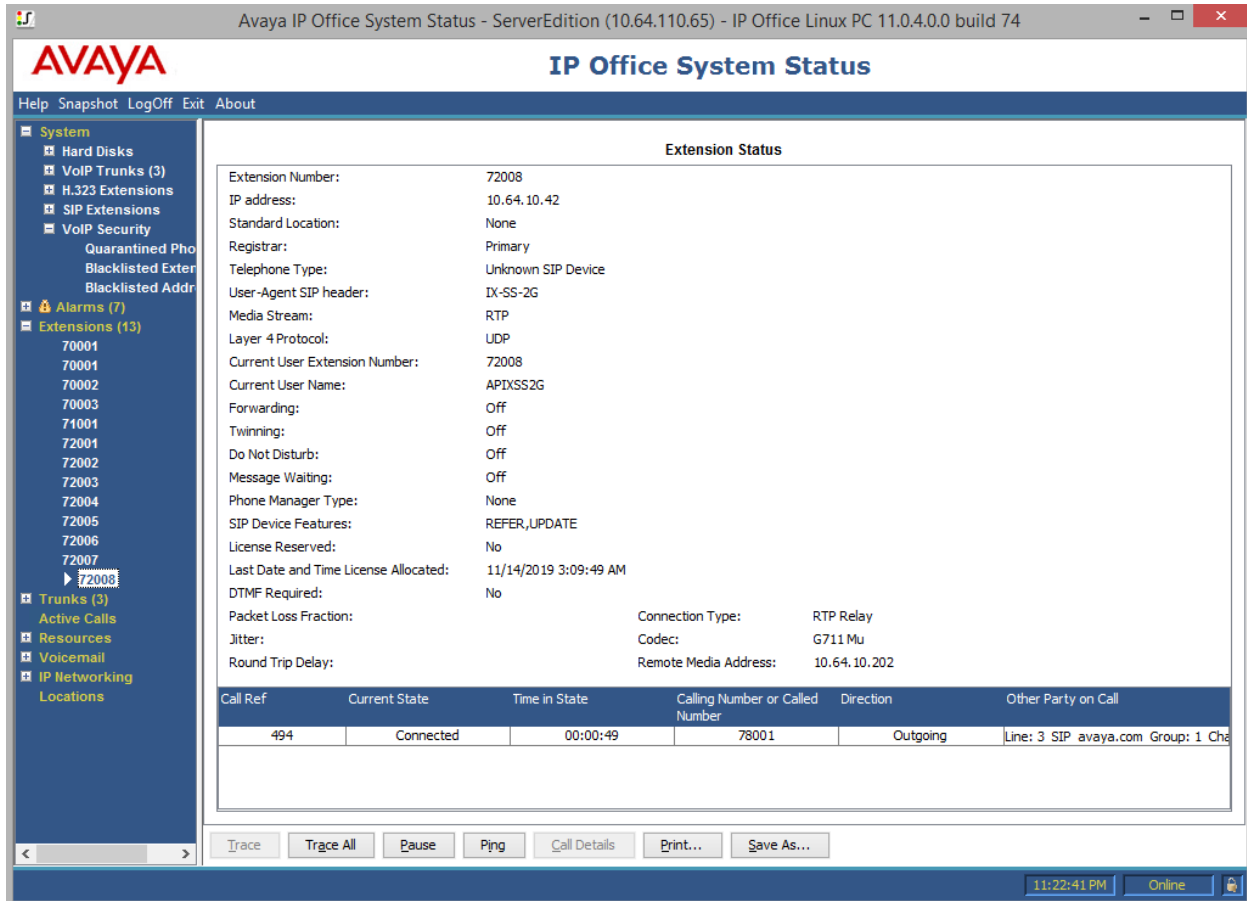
Avaya IP Office System Status - ServerEdition (10.64.110.65) - IP Office Linux PC 11.0.4.0.0 build 74

AVAYA

IP Office System Status

Help Snapshot LogOff Exit About

System
Hard Disks
VoIP Trunks (3)
H.323 Extensions
SIP Extensions
VoIP Security
Quarantined Pho
Blacklisted Exter
Blacklisted Addr
Alarms (7)
Extensions (13)
70001
70001
70002
70003
71001
72001
72002
72003
72004
72005
72006
72007
72008
Trunks (3)
Active Calls
Resources
Voicemail
IP Networking
Locations

Extension Status

Extension Number: 72008
IP address: 10.64.10.42
Standard Location: None
Registrar: Primary
Telephone Type: Unknown SIP Device
User-Agent SIP header: IX-SS-2G
Media Stream: RTP
Layer 4 Protocol: UDP
Current User Extension Number: 72008
Current User Name: APIXSS2G
Forwarding: Off
Twinning: Off
Do Not Disturb: Off
Message Waiting: Off
Phone Manager Type: None
SIP Device Features: REFER,UPDATE
License Reserved: No
Last Date and Time License Allocated: 11/14/2019 3:09:49 AM
DTMF Required: No
Packet Loss Fraction:
Connection Type: RTP Relay
Jitter:
Codec: G711 Mu
Round Trip Delay:
Remote Media Address: 10.64.10.202

| Call Ref | Current State | Time in State | Calling Number or Called Number | Direction | Other Party on Call |
|---|---|---|---|---|---|
| 494 | Connected | 00:00:49 | 78001 | Outgoing | Line: 3 SIP avaya.com Group: 1 Cha |

Trace Trace All Pause Ping Call Details Print... Save As...

11:22:41 PM Online